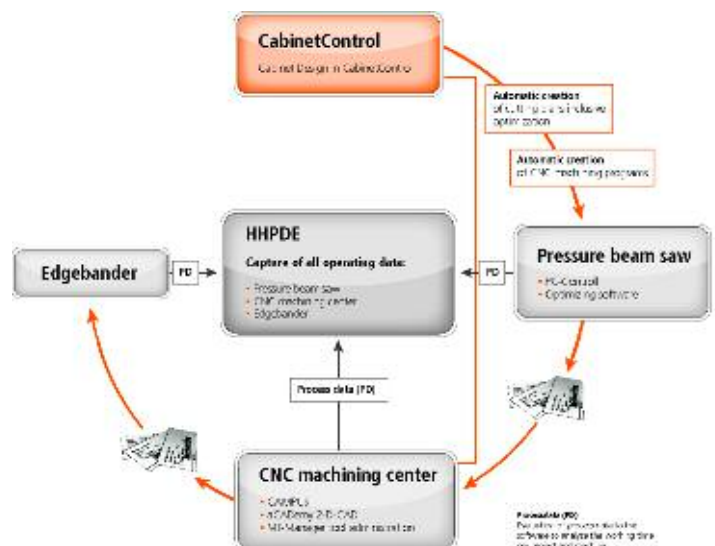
CabinetControl

Cabinet Design in CabinetControl

Automatic creation of cutting plans inclusive optimization

Automatic creation of CNC machining programs

HHPDE

Capture of all operating data:

- Pressure beam saw
- CNC machining center
- Edgebander

Edgebander

PD

PD

Pressure beam saw

- PC-Controll
- Optimizing software

Process data (PD)

CNC machining center

- CAMPUS
- woodCADemy 2D-CAD
- MT-Manager tool administration

Process data (PD)
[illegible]